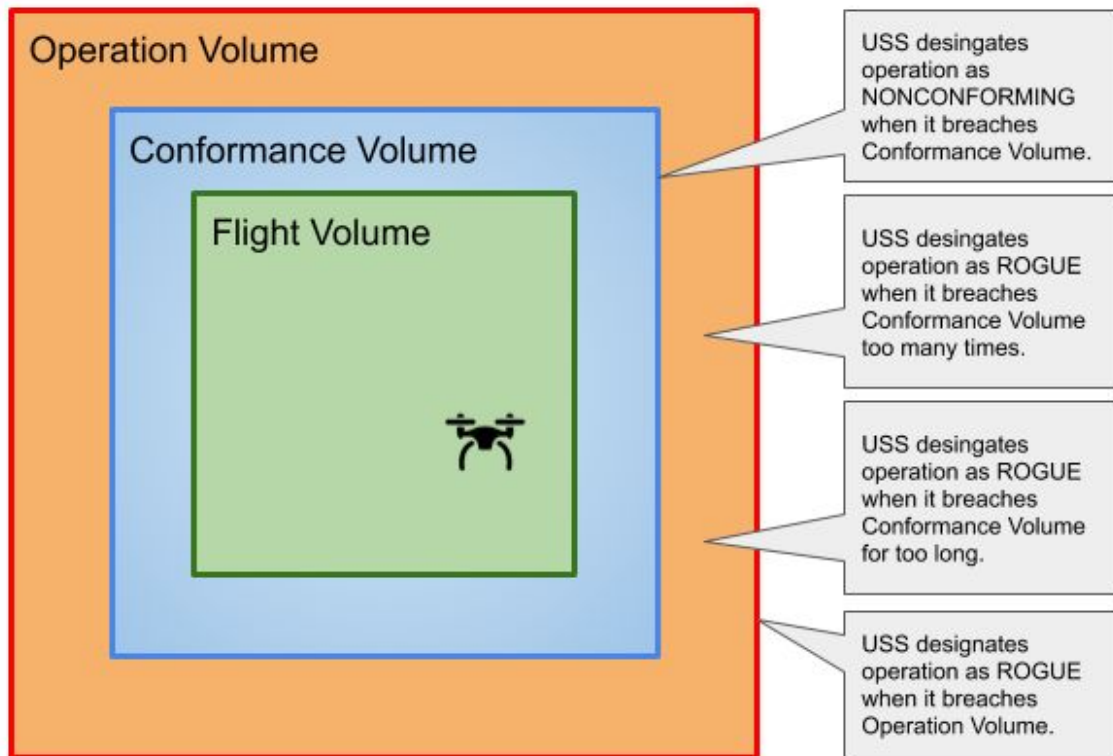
Operation Volume

Conformance Volume

Flight Volume

USS desingates operation as NONCONFORMING when it breaches Conformance Volume.

USS desingates operation as ROGUE when it breaches Conformance Volume too many times.

USS desingates operation as ROGUE when it breaches Conformance Volume for too long.

USS designates operation as ROGUE when it breaches Operation Volume.